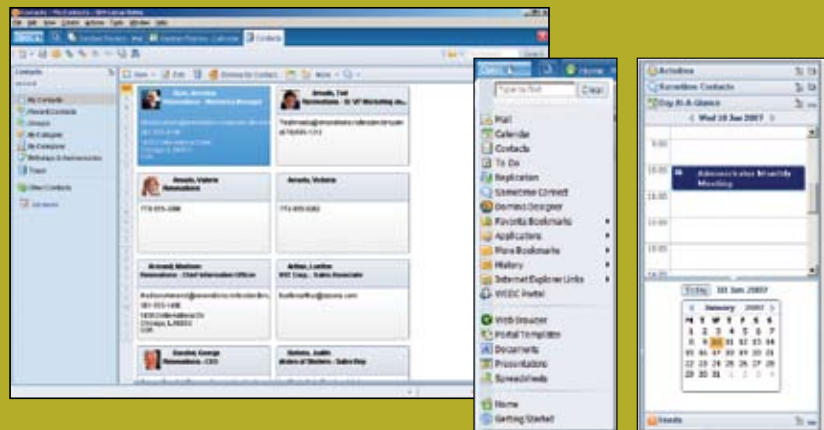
Contacts

My Contacts
Recent Contacts
Groups
By Category
By Company
Birthdays & Anniversaries
Trash

View Contacts

New
Edit
Forward as Contact
More

Amado, Valerie
Renovations

Amado, Ted
Renovations - Sr VP Marketing

Amado, Valerie

Arnaud, Madison
Renovations - Chief Information Officer

Anton, Lucile

Daniels, George
Renovations - CEO

Type to find
Clear

Mail
Calendar
Contacts
To Do
Replication
Sametime Connect
Domino Designer
Favorite Bookmarks
Applications
More Bookmarks
History
Internet Explorer Links
WEDC Portal

Web Browser
Portal Templates
Documents
Presentations
Spreadsheets

Home
Getting Started

Activities
Sametime Contacts
Day-At-A-Glance
Wed 10 Jan 2007
9:00
10:00
11:00
12:00
13:00
14:00
Administrative Monthly Meeting

Today 10 Jan 2007
January 2007

| S | M | T | W | T | F | S |
|---|---|---|---|---|---|---|
| 31 | 1 | 2 | 3 | 4 | 5 | 6 |
| 7 | 8 | 9 | 10 | 11 | 12 | 13 |
| 14 | 15 | 16 | 17 | 18 | 19 | 20 |
| 21 | 22 | 23 | 24 | 25 | 26 | 27 |
| 28 | 29 | 30 | 31 | 1 | 2 | 3 |

Feeds